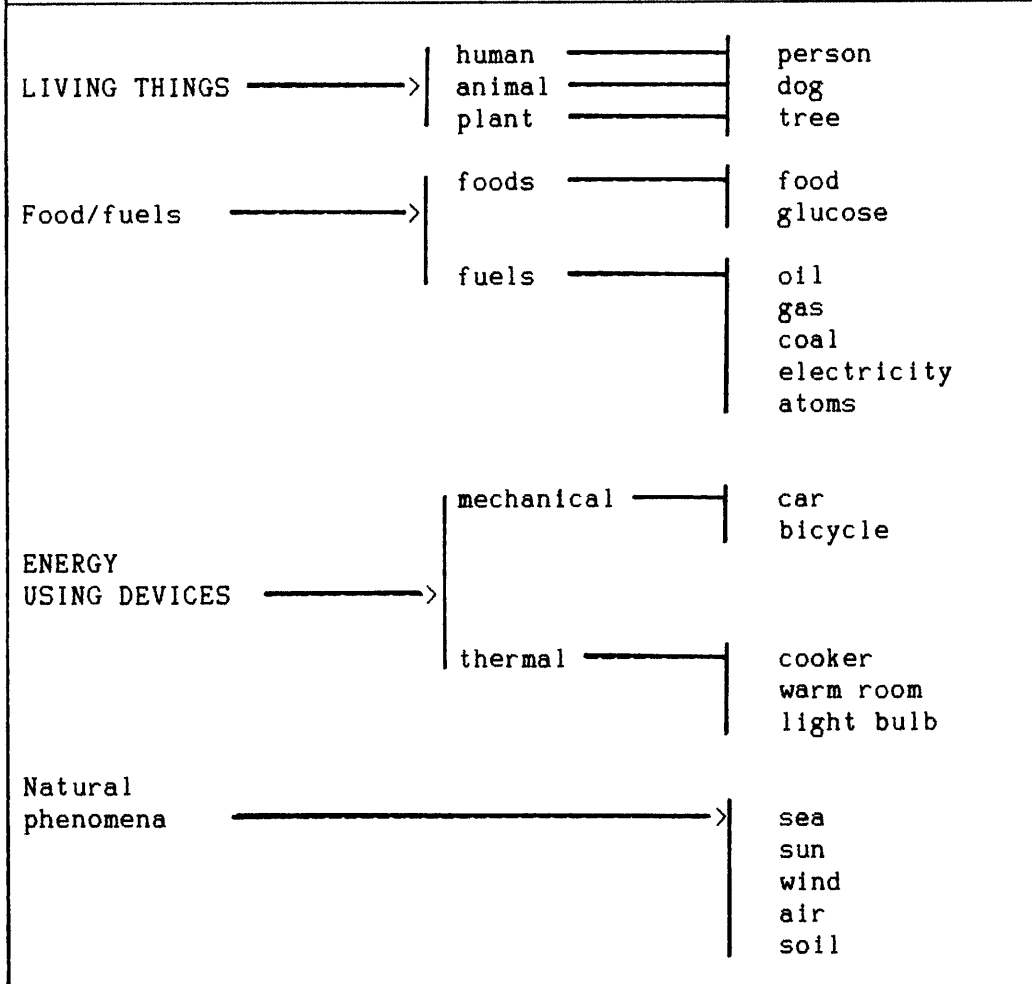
LIVING THINGS

human
animal
plant

person
dog
tree

Food/fuels

foods

food
glucose

fuels

oil
gas
coal
electricity
atoms

ENERGY USING DEVICES

mechanical

car
bicycle

thermal

cooker
warm room
light bulb

Natural phenomena

sea
sun
wind
air
soil